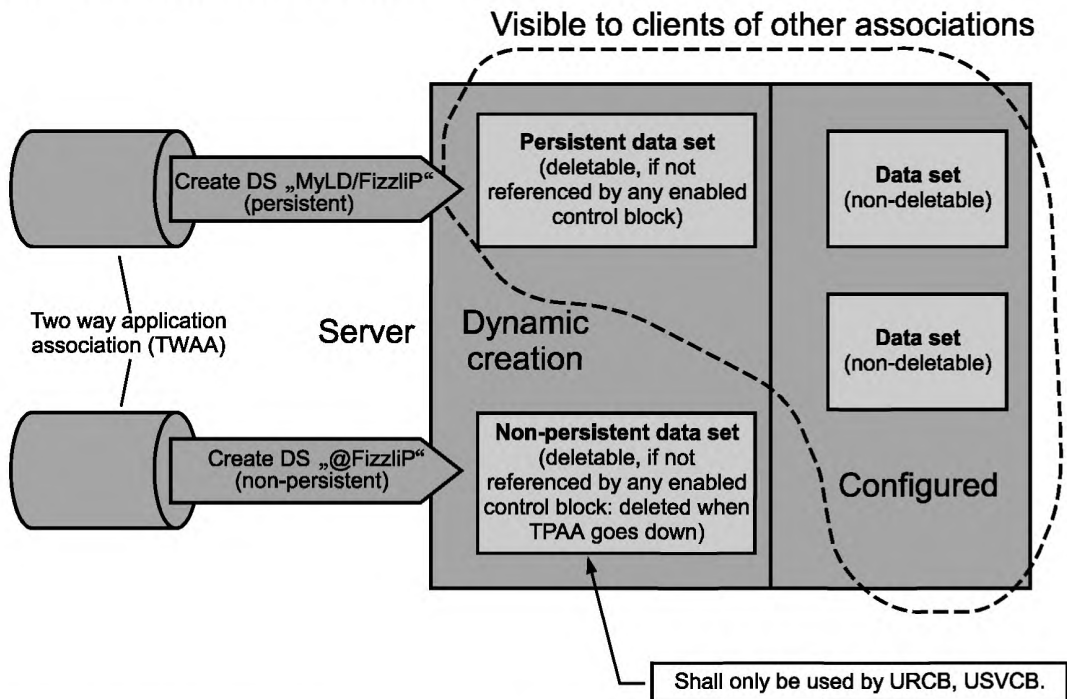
Visible to clients of other associations

Create DS „MyLD/FizzliP“ (persistent)

Persistent data set (deletable, if not referenced by any enabled control block)

Data set (non-deletable)

Two way application association (TWAA)

Server

Dynamic creation

Data set (non-deletable)

Create DS „@FizzliP“ (non-persistent)

Non-persistent data set (deletable, if not referenced by any enabled control block: deleted when TPAA goes down)

Configured

Shall only be used by URCB, USVCB.